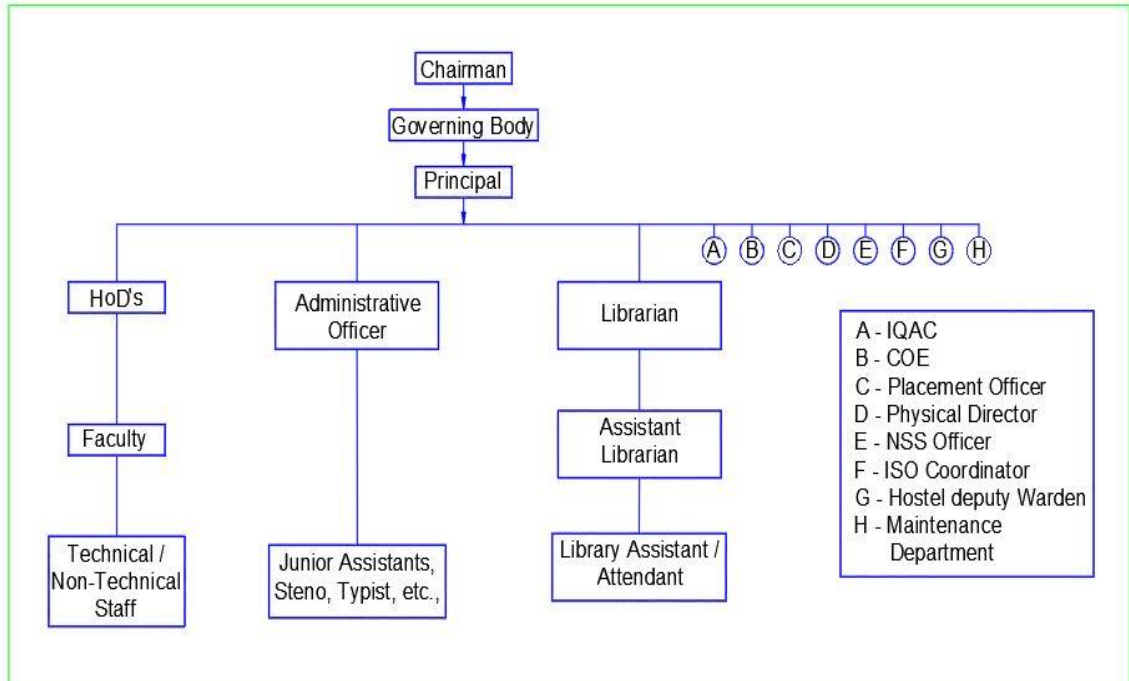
Chairman

Governing Body

Principal

A B C D E F G H

HoD's

Faculty

Technical / Non-Technical Staff

Administrative Officer

Junior Assistants, Steno, Typist, etc.,

Librarian

Assistant Librarian

Library Assistant / Attendant

A - IQAC
B - COE
C - Placement Officer
D - Physical Director
E - NSS Officer
F - ISO Coordinator
G - Hostel deputy Warden
H - Maintenance Department